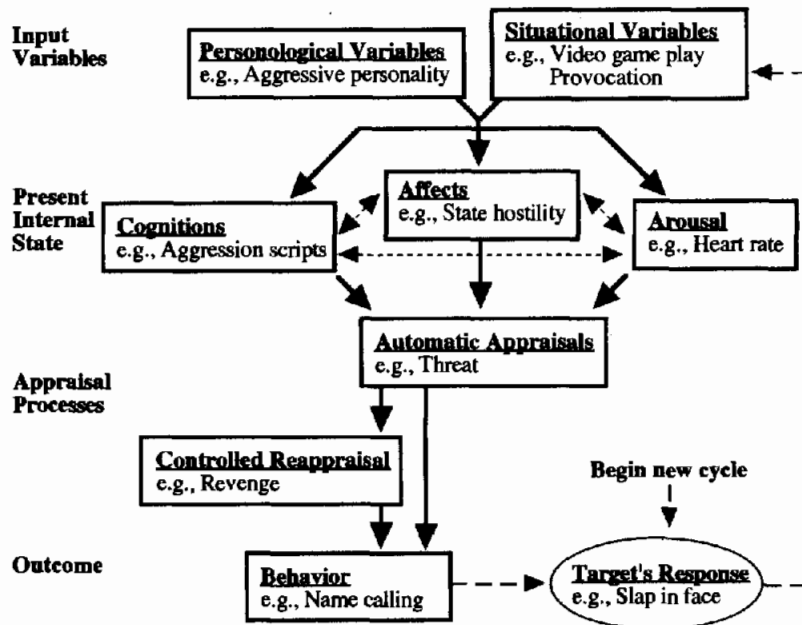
Input Variables

Personological Variables
e.g., Aggressive personality

Situational Variables
e.g., Video game play
Provocation

Present Internal State

Affects
e.g., State hostility

Cognitions
e.g., Aggression scripts

Arousal
e.g., Heart rate

Automatic Appraisals
e.g., Threat

Appraisal Processes

Controlled Reappraisal
e.g., Revenge

Begin new cycle

Outcome

Behavior
e.g., Name calling

Target's Response
e.g., Slap in face